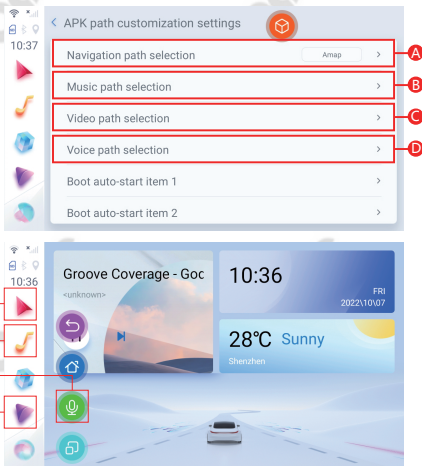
10:37
< APK path customization settings
Navigation path selection
Amap
>
A
Music path selection
>
B
Video path selection
>
C
Voice path selection
>
D
Boot auto-start item 1
>
Boot auto-start item 2
>

10:36
Groove Coverage - Goc
<unknown>
10:36
FRI
2022\10\07
28℃ Sunny
Shenzhen